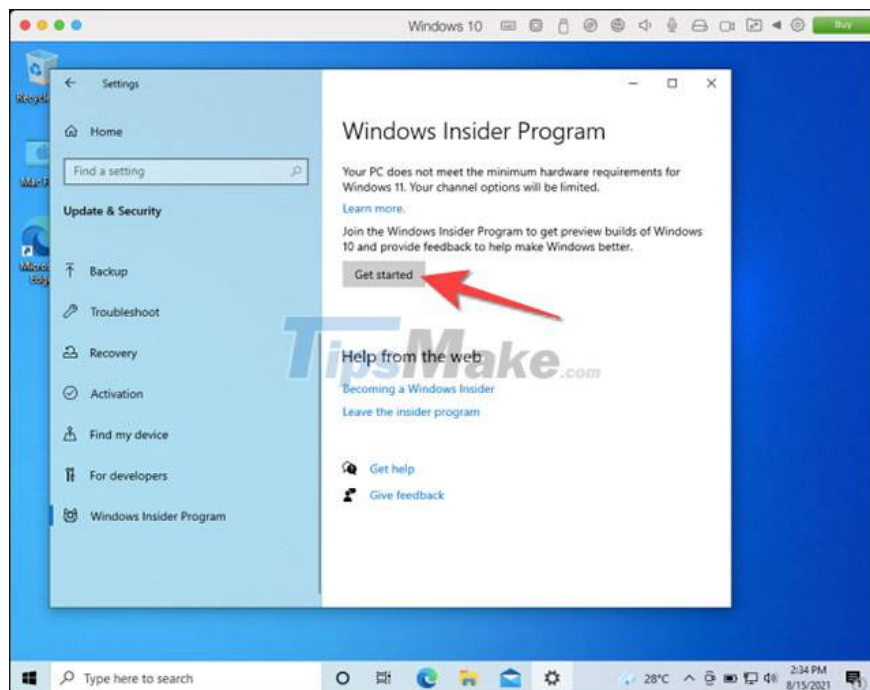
Windows 10

Buy

Recycle

Mac F

Microsoft Edge

Settings

Home

Find a setting

Update & Security

Backup

Troubleshoot

Recovery

Activation

Find my device

For developers

Windows Insider Program

Windows Insider Program

Your PC does not meet the minimum hardware requirements for Windows 11. Your channel options will be limited.

Learn more.

Join the Windows Insider Program to get preview builds of Windows 10 and provide feedback to help make Windows better.

Get started

TipsMake.com

Help from the web

Becoming a Windows Insider

Leave the insider program

Get help

Give feedback

Type here to search

28°C

2:34 PM
8/15/2021